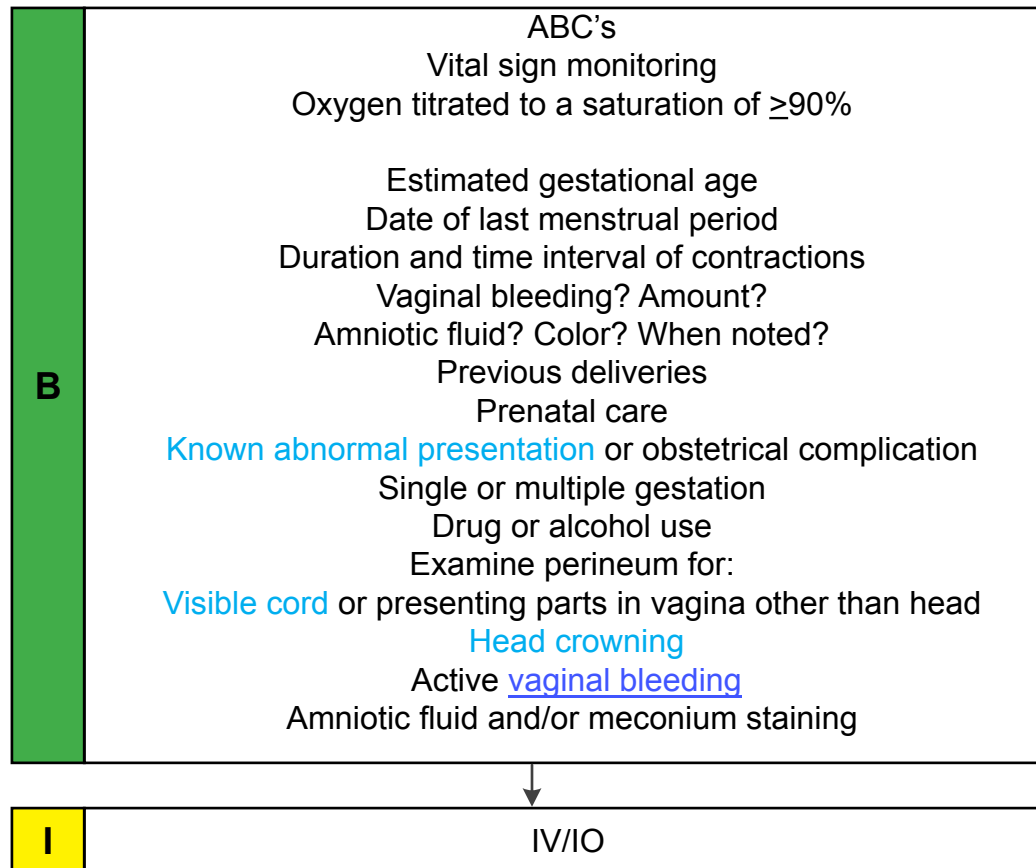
B

ABC’s
Vital sign monitoring
Oxygen titrated to a saturation of $\geq$90%

Estimated gestational age
Date of last menstrual period
Duration and time interval of contractions
Vaginal bleeding? Amount?
Amniotic fluid? Color? When noted?
Previous deliveries
Prenatal care
Known abnormal presentation or obstetrical complication
Single or multiple gestation
Drug or alcohol use
Examine perineum for:
Visible cord or presenting parts in vagina other than head
Head crowning
Active vaginal bleeding
Amniotic fluid and/or meconium staining

I

IV/IO